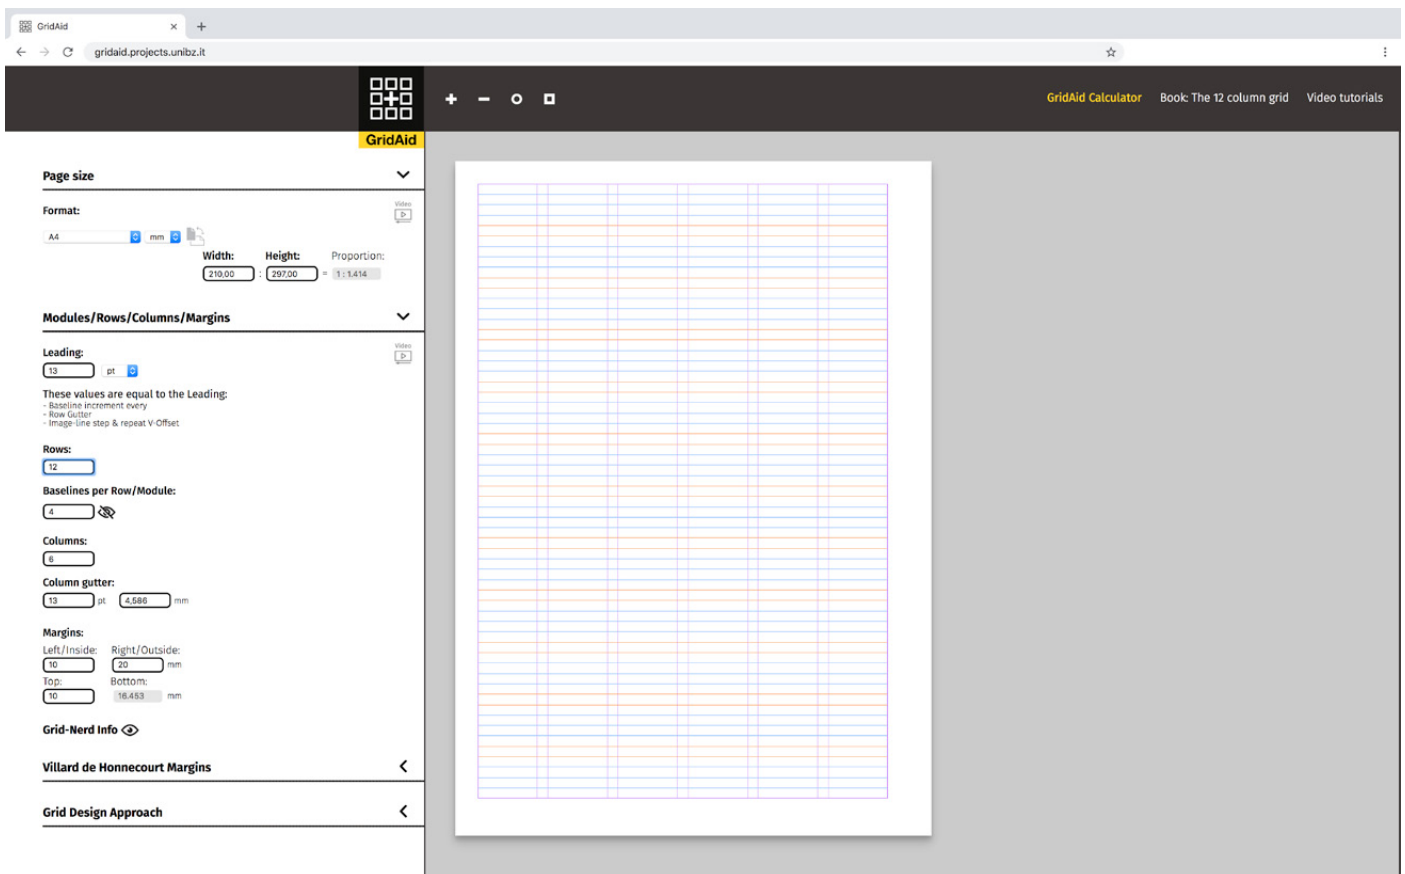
GridAid ×
gridaid.projects.unibz.it

GridAid

GridAid Calculator Book: The 12 column grid Video tutorials

Page size

Format:

Video

A4 mm

Width: Height: Proportion:
210,00 : 297,00 = 1 : 1,414

Modules/Rows/Columns/Margins

Leading:

Video

13 pt

These values are equal to the Leading:
- Baseline increment every
- Row Gutter
- Image-line step & repeat V-Offset

Rows:
12

Baselines per Row/Module:
4

Columns:
6

Column gutter:
13 pt 4,586 mm

Margins:
Left/Inside: Right/Outside:
10 20 mm
Top: Bottom:
10 16,453 mm

Grid-Nerd Info

Villard de Honnecourt Margins

Grid Design Approach